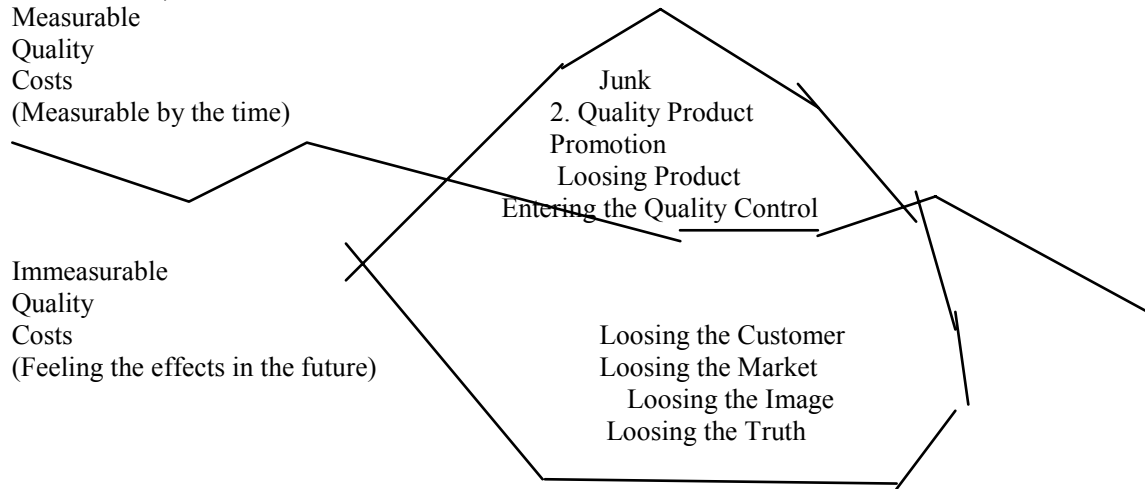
Measurable
Quality
Costs
(Measurable by the time)

Junk
2. Quality Product
Promotion
Loosing Product
Entering the Quality Control

Immeasurable
Quality
Costs
(Feeling the effects in the future)

Loosing the Customer
Loosing the Market
Loosing the Image
Loosing the Truth